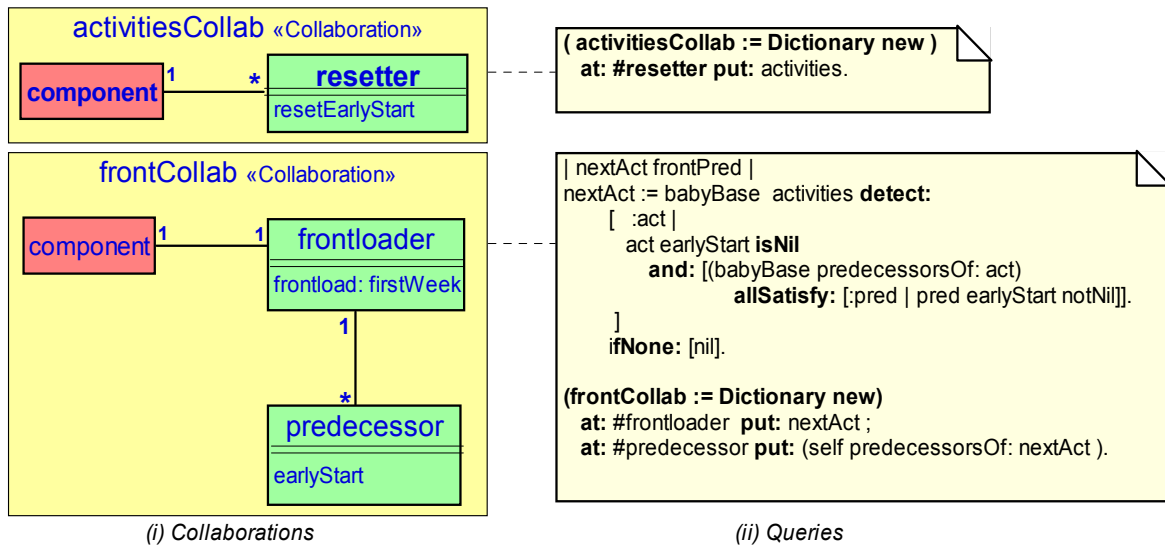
activitiesCollab «Collaboration»

component

1

*

resetter

resetEarlyStart

( activitiesCollab := Dictionary new )
at: #resetter put: activities.

frontCollab «Collaboration»

component

1

1

frontloader

frontload: firstWeek

1

*

predecessor

earlyStart

| nextAct frontPred |
nextAct := babyBase activities detect:
[ :act |
act earlyStart isNil
and: [(babyBase predecessorsOf: act)
allSatisfy: [:pred | pred earlyStart notNil]].
]
ifNone: [nil].

(frontCollab := Dictionary new)
at: #frontloader put: nextAct ;
at: #predecessor put: (self predecessorsOf: nextAct ).

(i) Collaborations

(ii) Queries